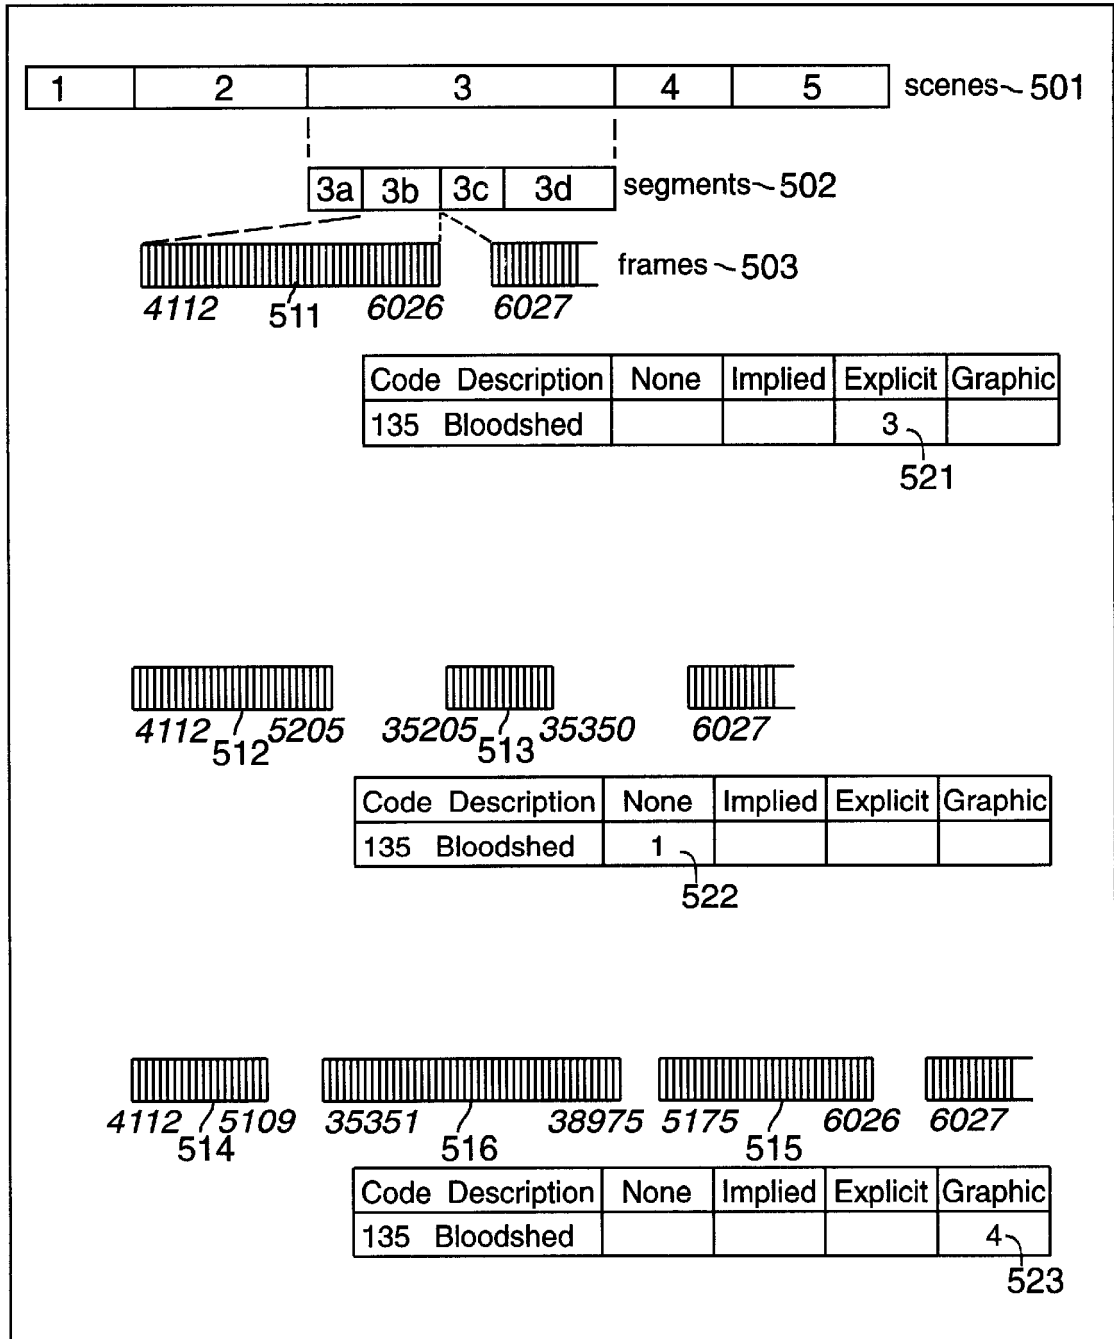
| 1 | 2 | 3 | 4 | 5 |
|---|---|---|---|---|

scenes 501

| 3a | 3b | 3c | 3d |
|---|---|---|---|

segments 502

frames 503

4112 511 6026 6027

| Code Description | None | Implied | Explicit | Graphic |
|---|---|---|---|---|
| 135 Bloodshed | | | 3 | |

521

4112 512 5205 35205 513 35350 6027

| Code Description | None | Implied | Explicit | Graphic |
|---|---|---|---|---|
| 135 Bloodshed | 1 | | | |

522

4112 5109 514 35351 516 38975 5175 515 6026 6027

| Code Description | None | Implied | Explicit | Graphic |
|---|---|---|---|---|
| 135 Bloodshed | | | | 4 |

523